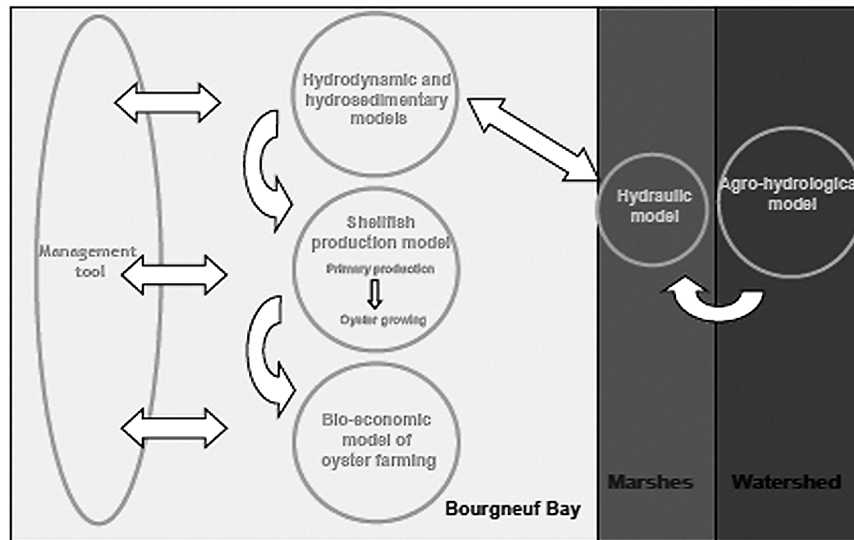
Management tool

Hydrodynamic and hydrosedimentary models

Shellfish production model

Primary production

Oyster growing

Bio-economic model of oyster farming

Bourgneuf Bay

Hydraulic model

Agro-hydrologica model

Marshes

Watershed